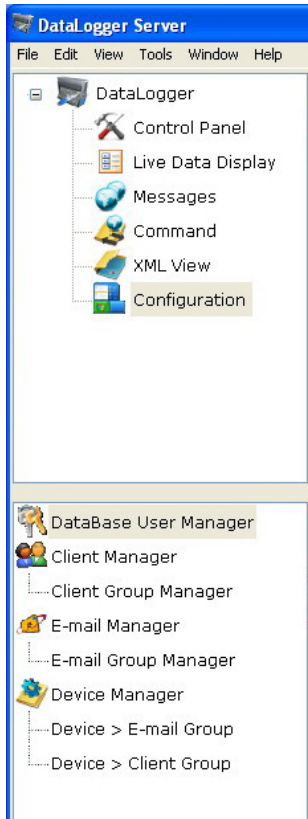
DataLogger Server

File Edit View Tools Window Help

DataLogger
Control Panel
Live Data Display
Messages
Command
XML View
Configuration

DataBase User Manager
Client Manager
Client Group Manager
E-mail Manager
E-mail Group Manager
Device Manager
Device > E-mail Group
Device > Client Group